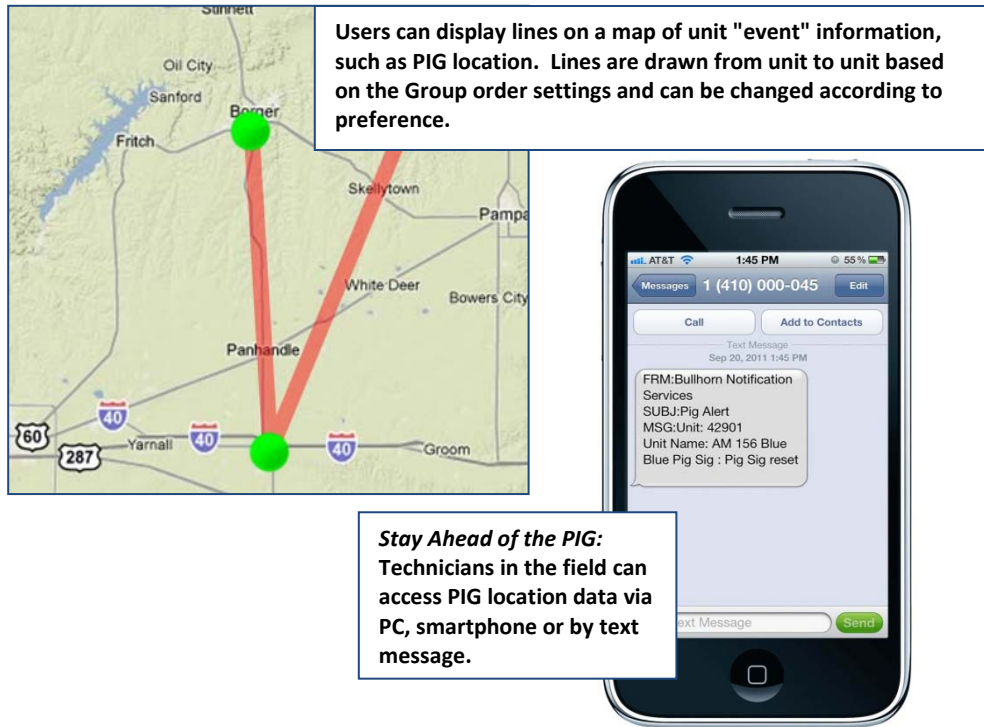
Sunnett

Oil City

Sanford

Borger

Fritch

Skellytown

Pampa

White Deer

Bowers City

Panhandle

60

40

287

Yarnall

40

40

Groom

Users can display lines on a map of unit "event" information, such as PIG location. Lines are drawn from unit to unit based on the Group order settings and can be changed according to preference.

AT&T

1:45 PM

55%

Messages

1 (410) 000-045

Edit

Call

Add to Contacts

Text Message

Sep 20, 2011 1:45 PM

FRM:Bullhorn Notification Services
SUBJ:Pig Alert
MSG:Unit: 42901
Unit Name: AM 156 Blue
Blue Pig Sig : Pig Sig reset

ext Message

Send

*Stay Ahead of the PIG:*
Technicians in the field can access PIG location data via PC, smartphone or by text message.